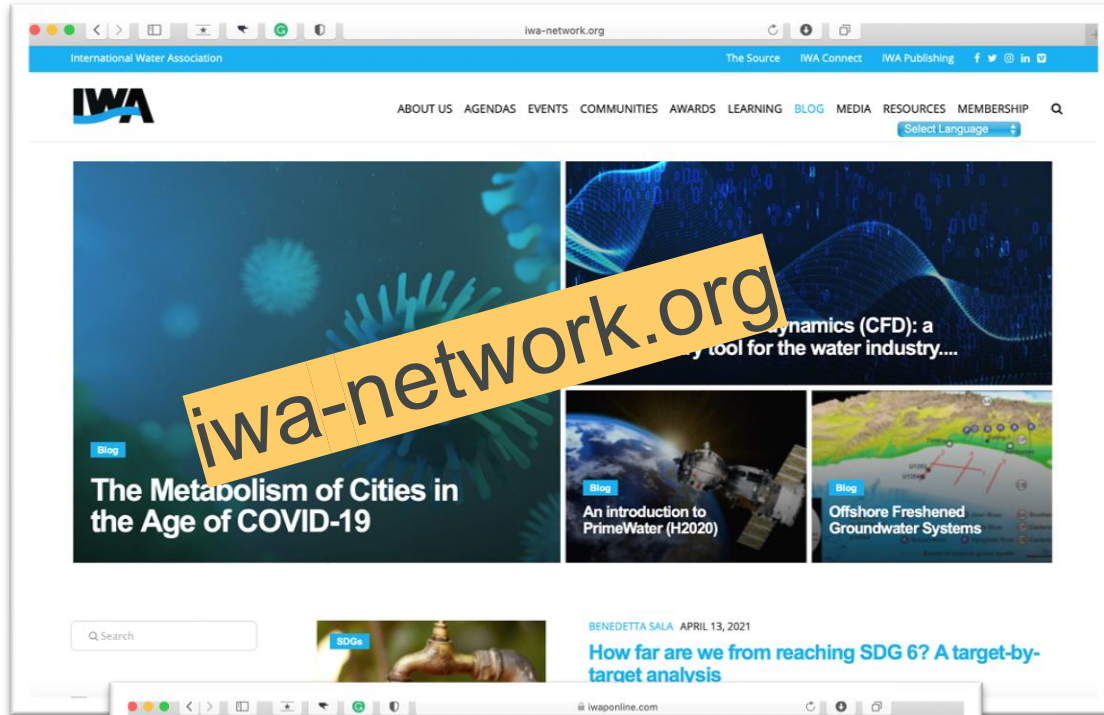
iwa-network.org

International Water Association

The Source IWA Connect IWA Publishing

IWA

ABOUT US AGENDAS EVENTS COMMUNITIES AWARDS LEARNING BLOG MEDIA RESOURCES MEMBERSHIP

Select Language

iwa-network.org

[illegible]ynamics (CFD): a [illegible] tool for the water industry....

Blog

The Metabolism of Cities in the Age of COVID-19

Blog

An introduction to PrimeWater (H2020)

Blog

Offshore Freshened Groundwater Systems

Search

SDGs

BENEDETTA SALA APRIL 13, 2021

How far are we from reaching SDG 6? A target-by-target analysis

iwaponline.com